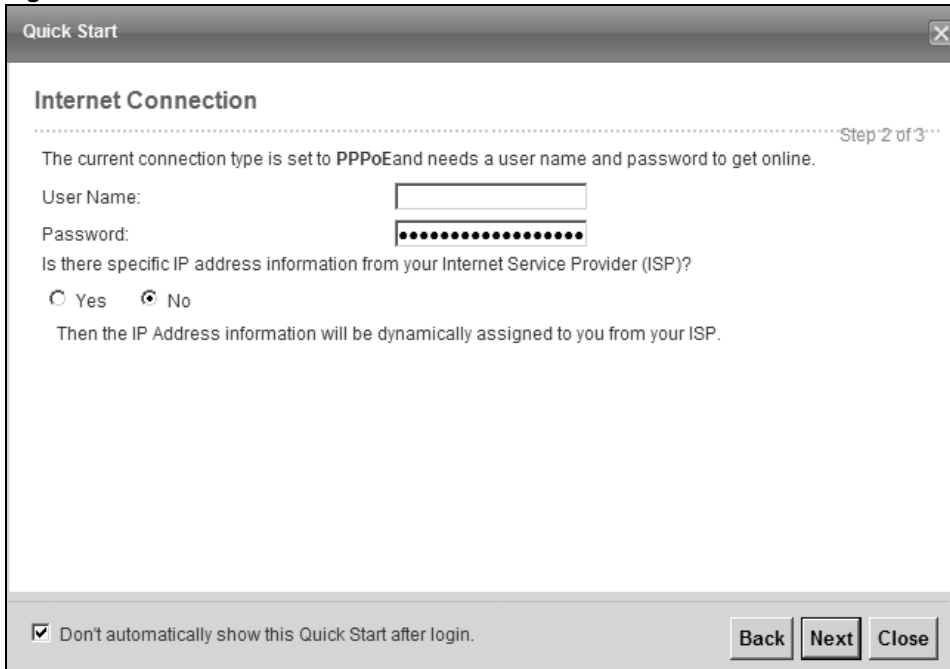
Quick Start

Internet Connection

Step 2 of 3

The current connection type is set to PPPoEand needs a user name and password to get online.

User Name:

Password: ••••••••••••••••••

Is there specific IP address information from your Internet Service Provider (ISP)?

Yes No

Then the IP Address information will be dynamically assigned to you from your ISP.

Don't automatically show this Quick Start after login.

Back Next Close